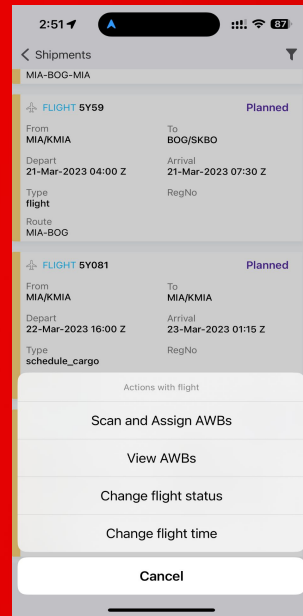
2:51

87

< Shipments

MIA-BOG-MIA

FLIGHT 5Y59

Planned

From
MIA/KMIA

To
BOG/SKBO

Depart
21-Mar-2023 04:00 Z

Arrival
21-Mar-2023 07:30 Z

Type
flight

RegNo

Route
MIA-BOG

FLIGHT 5Y081

Planned

From
MIA/KMIA

To
MIA/KMIA

Depart
22-Mar-2023 16:00 Z

Arrival
23-Mar-2023 01:15 Z

Type
schedule_cargo

RegNo

Actions with flight

Scan and Assign AWBs

View AWBs

Change flight status

Change flight time

Cancel